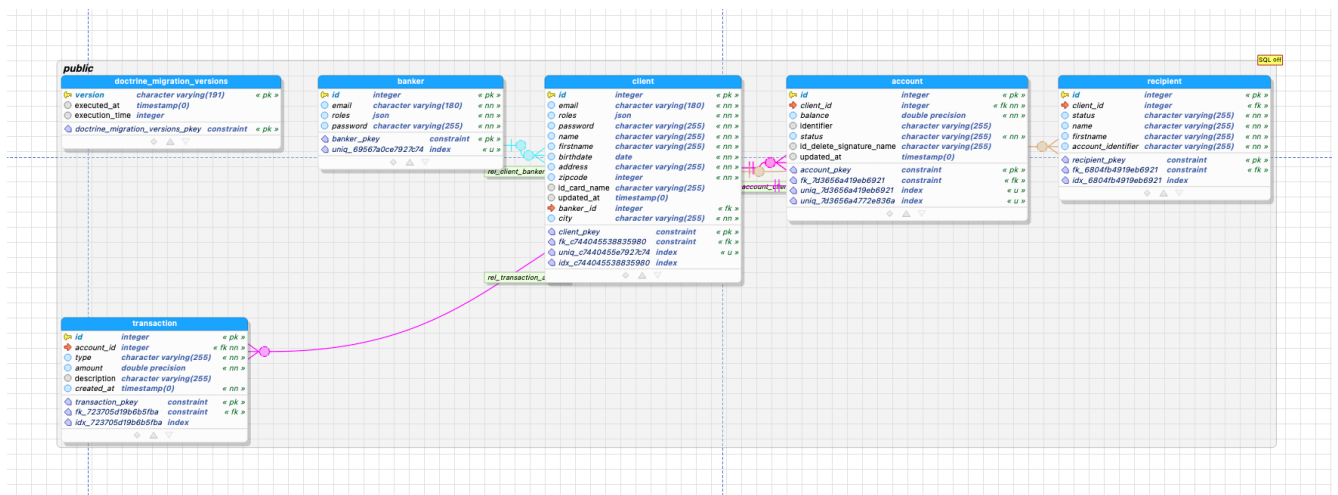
public

SQL off

| doctrine_migration_versions | | |
|---|---|---|
| version | character varying(191) | « pk » |
| executed_at | timestamp(0) | |
| execution_time | integer | |
| doctrine_migration_versions_pkey | constraint | « pk » |

| banker | | |
|---|---|---|
| id | integer | « pk » |
| email | character varying(180) | « nn » |
| roles | json | « nn » |
| password | character varying(255) | « nn » |
| banker_pkey | constraint | « pk » |
| uniq_69567a0ce7927c74 | index | « u » |

| client | | |
|---|---|---|
| id | integer | « pk » |
| email | character varying(180) | « nn » |
| roles | json | « nn » |
| password | character varying(255) | « nn » |
| name | character varying(255) | « nn » |
| firstname | character varying(255) | « nn » |
| birthdate | date | « nn » |
| address | character varying(255) | « nn » |
| zipcode | integer | « nn » |
| id_card_name | character varying(255) | |
| updated_at | timestamp(0) | |
| banker_id | integer | « fk » |
| city | character varying(255) | « nn » |
| client_pkey | constraint | « pk » |
| fk_c744045538835980 | constraint | « fk » |
| uniq_c7440455e7927c74 | index | « u » |
| idx_c744045538835980 | index | |

| account | | |
|---|---|---|
| id | integer | « pk » |
| client_id | integer | « fk nn » |
| balance | double precision | « nn » |
| identifier | character varying(255) | |
| status | character varying(255) | « nn » |
| id_delete_signature_name | character varying(255) | |
| updated_at | timestamp(0) | |
| account_pkey | constraint | « pk » |
| fk_7d3656a419eb6921 | constraint | « fk » |
| uniq_7d3656a419eb6921 | index | « u » |
| uniq_7d3656a4772e836a | index | « u » |

| recipient | | |
|---|---|---|
| id | integer | « pk » |
| client_id | integer | « fk » |
| status | character varying(255) | « nn » |
| name | character varying(255) | « nn » |
| firstname | character varying(255) | « nn » |
| account_identifier | character varying(255) | « nn » |
| recipient_pkey | constraint | « pk » |
| fk_6804fb4919eb6921 | constraint | « fk » |
| idx_6804fb4919eb6921 | index | |

| transaction | | |
|---|---|---|
| id | integer | « pk » |
| account_id | integer | « fk nn » |
| type | character varying(255) | « nn » |
| amount | double precision | « nn » |
| description | character varying(255) | |
| created_at | timestamp(0) | « nn » |
| transaction_pkey | constraint | « pk » |
| fk_723705d19b6b5fba | constraint | « fk » |
| idx_723705d19b6b5fba | index | |

rel_client_banker
rel_transaction_a
account_clie